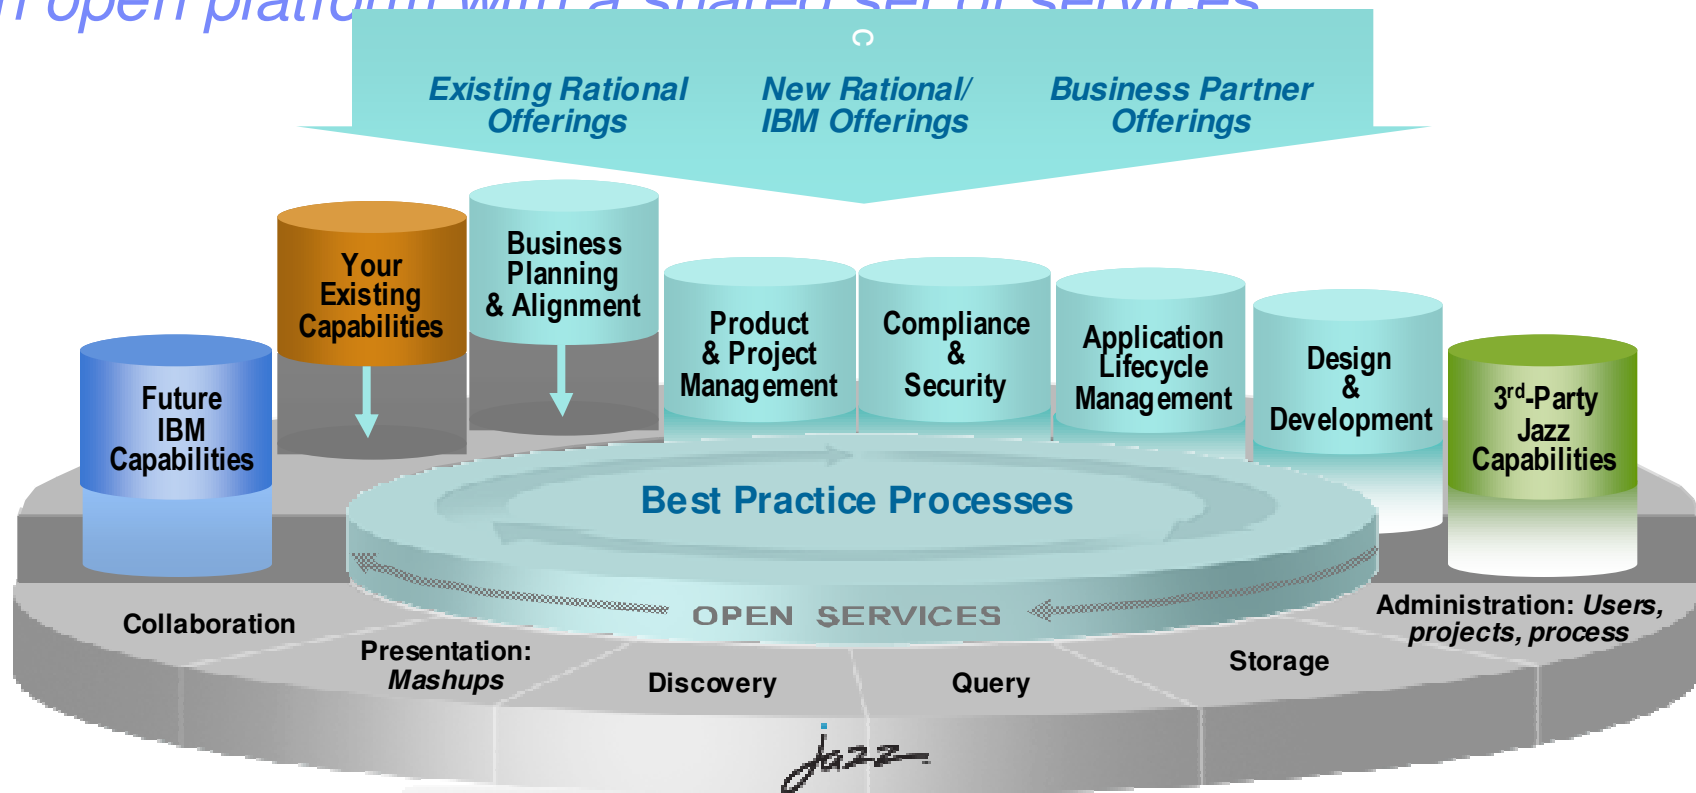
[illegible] open platform with a shared set of services

Existing Rational Offerings

New Rational/ IBM Offerings

Business Partner Offerings

Your Existing Capabilities

Business Planning & Alignment

Future IBM Capabilities

Product & Project Management

Compliance & Security

Application Lifecycle Management

Design & Development

3$^{rd}$-Party Jazz Capabilities

Best Practice Processes

OPEN SERVICES

Collaboration

Presentation: *Mashups*

Discovery

Query

Storage

Administration: *Users, projects, process*

jazz